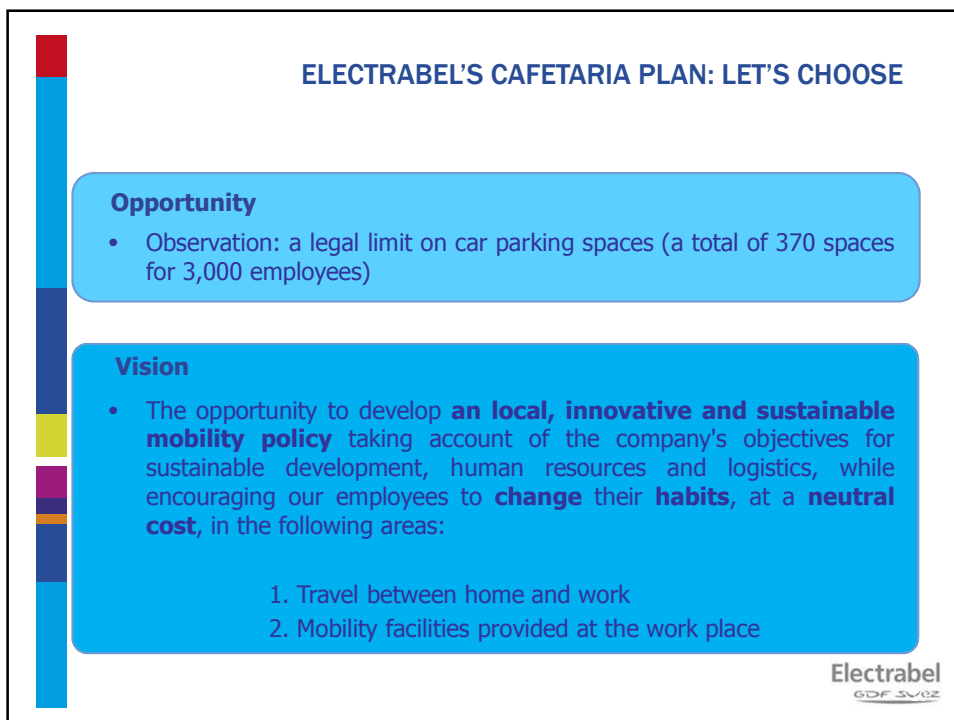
ELECTRABEL’S CAFETARIA PLAN: LET’S CHOOSE

Opportunity

• Observation: a legal limit on car parking spaces (a total of 370 spaces for 3,000 employees)

Vision

• The opportunity to develop **an local, innovative and sustainable mobility policy** taking account of the company's objectives for sustainable development, human resources and logistics, while encouraging our employees to **change** their **habits**, at a **neutral cost**, in the following areas:

1. Travel between home and work
2. Mobility facilities provided at the work place

Electrabel
GDF SUEZ